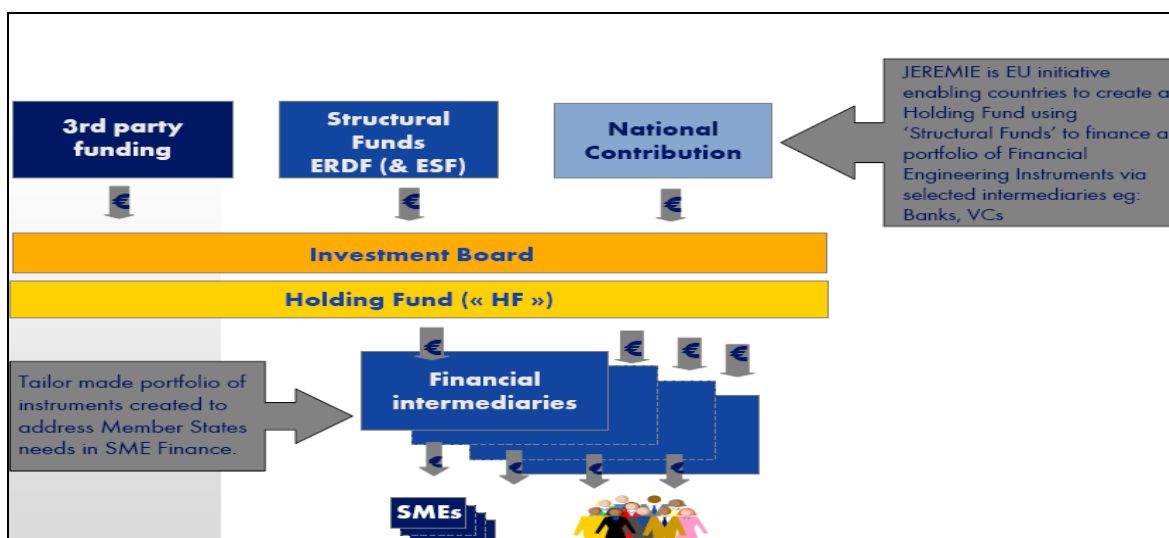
JEREMIE is EU initiative enabling countries to create a Holding Fund using 'Structural Funds' to finance a portfolio of Financial Engineering Instruments via selected intermediaries eg: Banks, VCs

3rd party funding

Structural Funds ERDF (& ESF)

National Contribution

€

€

€

Investment Board

Holding Fund (« HF »)

€

€

€

€

Tailor made portfolio of instruments created to address Member States needs in SME Finance.

Financial intermediaries

€

€

€

€

SMEs